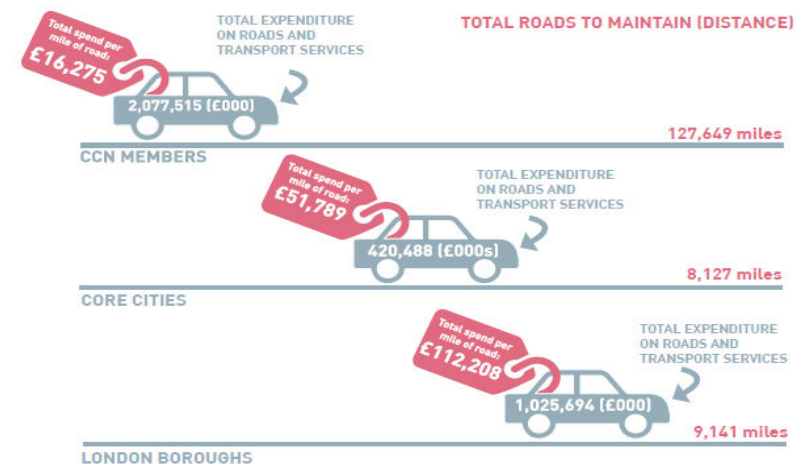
TOTAL ROADS TO MAINTAIN (DISTANCE)

Total spend per mile of road: £16,275

TOTAL EXPENDITURE ON ROADS AND TRANSPORT SERVICES

2,077,515 (£000)

127,649 miles

CCN MEMBERS

Total spend per mile of road: £51,789

TOTAL EXPENDITURE ON ROADS AND TRANSPORT SERVICES

420,488 (£000s)

8,127 miles

CORE CITIES

Total spend per mile of road: £112,208

TOTAL EXPENDITURE ON ROADS AND TRANSPORT SERVICES

1,025,694 (£000)

9,141 miles

LONDON BOROUGHS